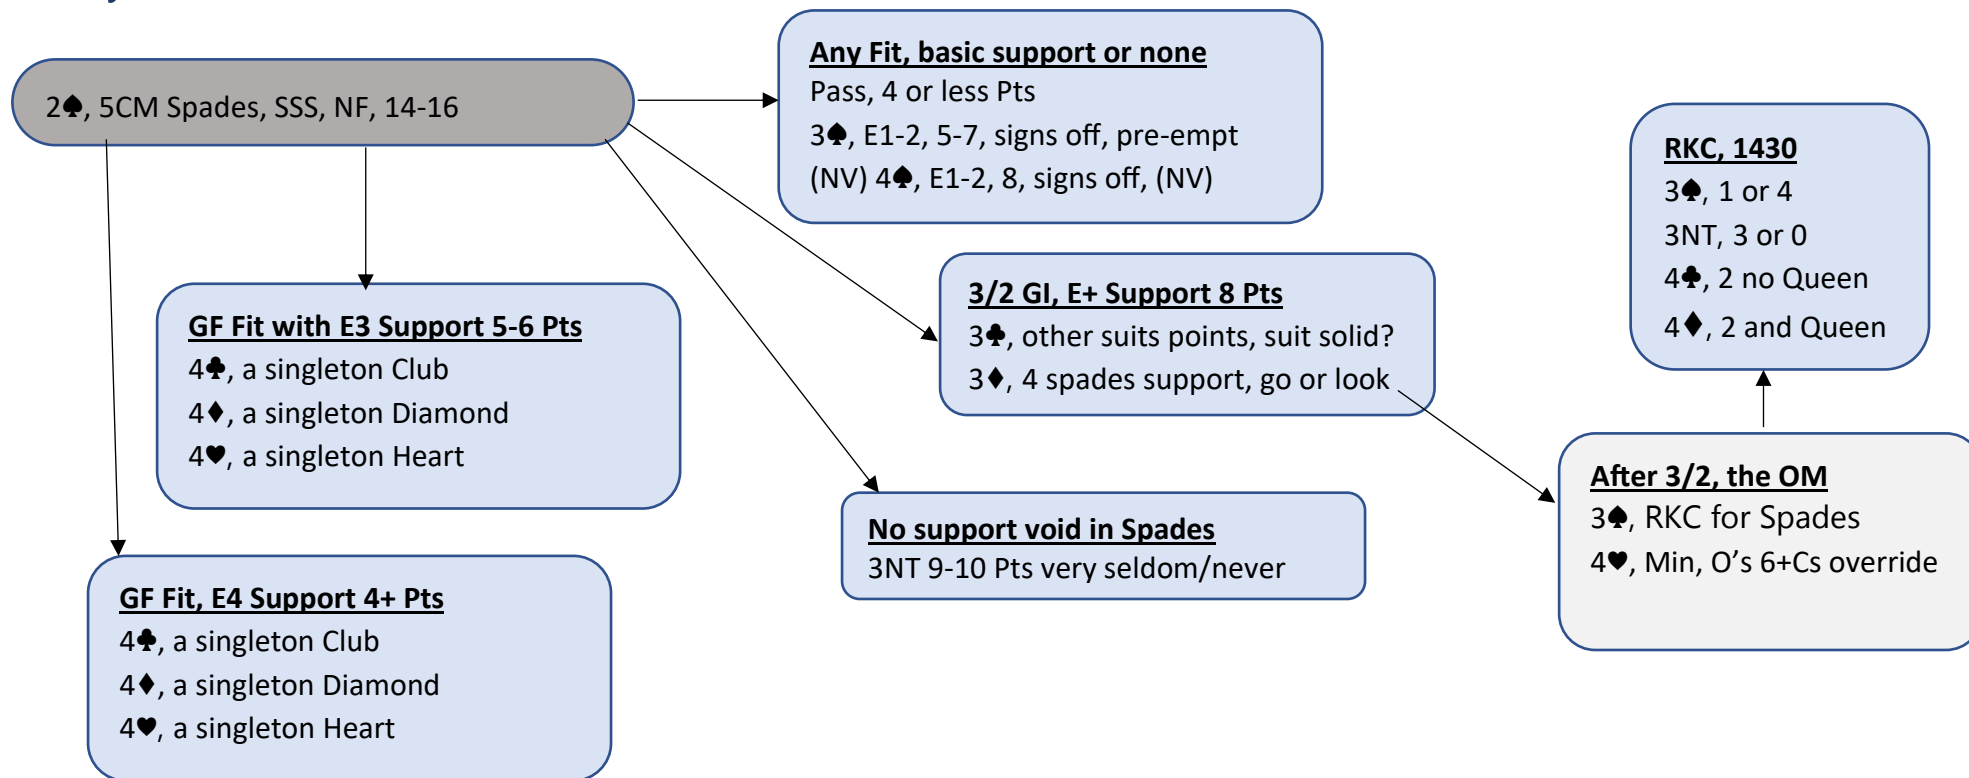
2♠, 5CM Spades, SSS, NF, 14-16

Any Fit, basic support or none
Pass, 4 or less Pts
3♠, E1-2, 5-7, signs off, pre-empt
(NV) 4♠, E1-2, 8, signs off, (NV)

RKC, 1430
3♠, 1 or 4
3NT, 3 or 0
4♣, 2 no Queen
4♦, 2 and Queen

GF Fit with E3 Support 5-6 Pts
4♣, a singleton Club
4♦, a singleton Diamond
4♥, a singleton Heart

3/2 GI, E+ Support 8 Pts
3♣, other suits points, suit solid?
3♦, 4 spades support, go or look

After 3/2, the OM
3♠, RKC for Spades
4♥, Min, O's 6+Cs override

No support void in Spades
3NT 9-10 Pts very seldom/never

GF Fit, E4 Support 4+ Pts
4♣, a singleton Club
4♦, a singleton Diamond
4♥, a singleton Heart